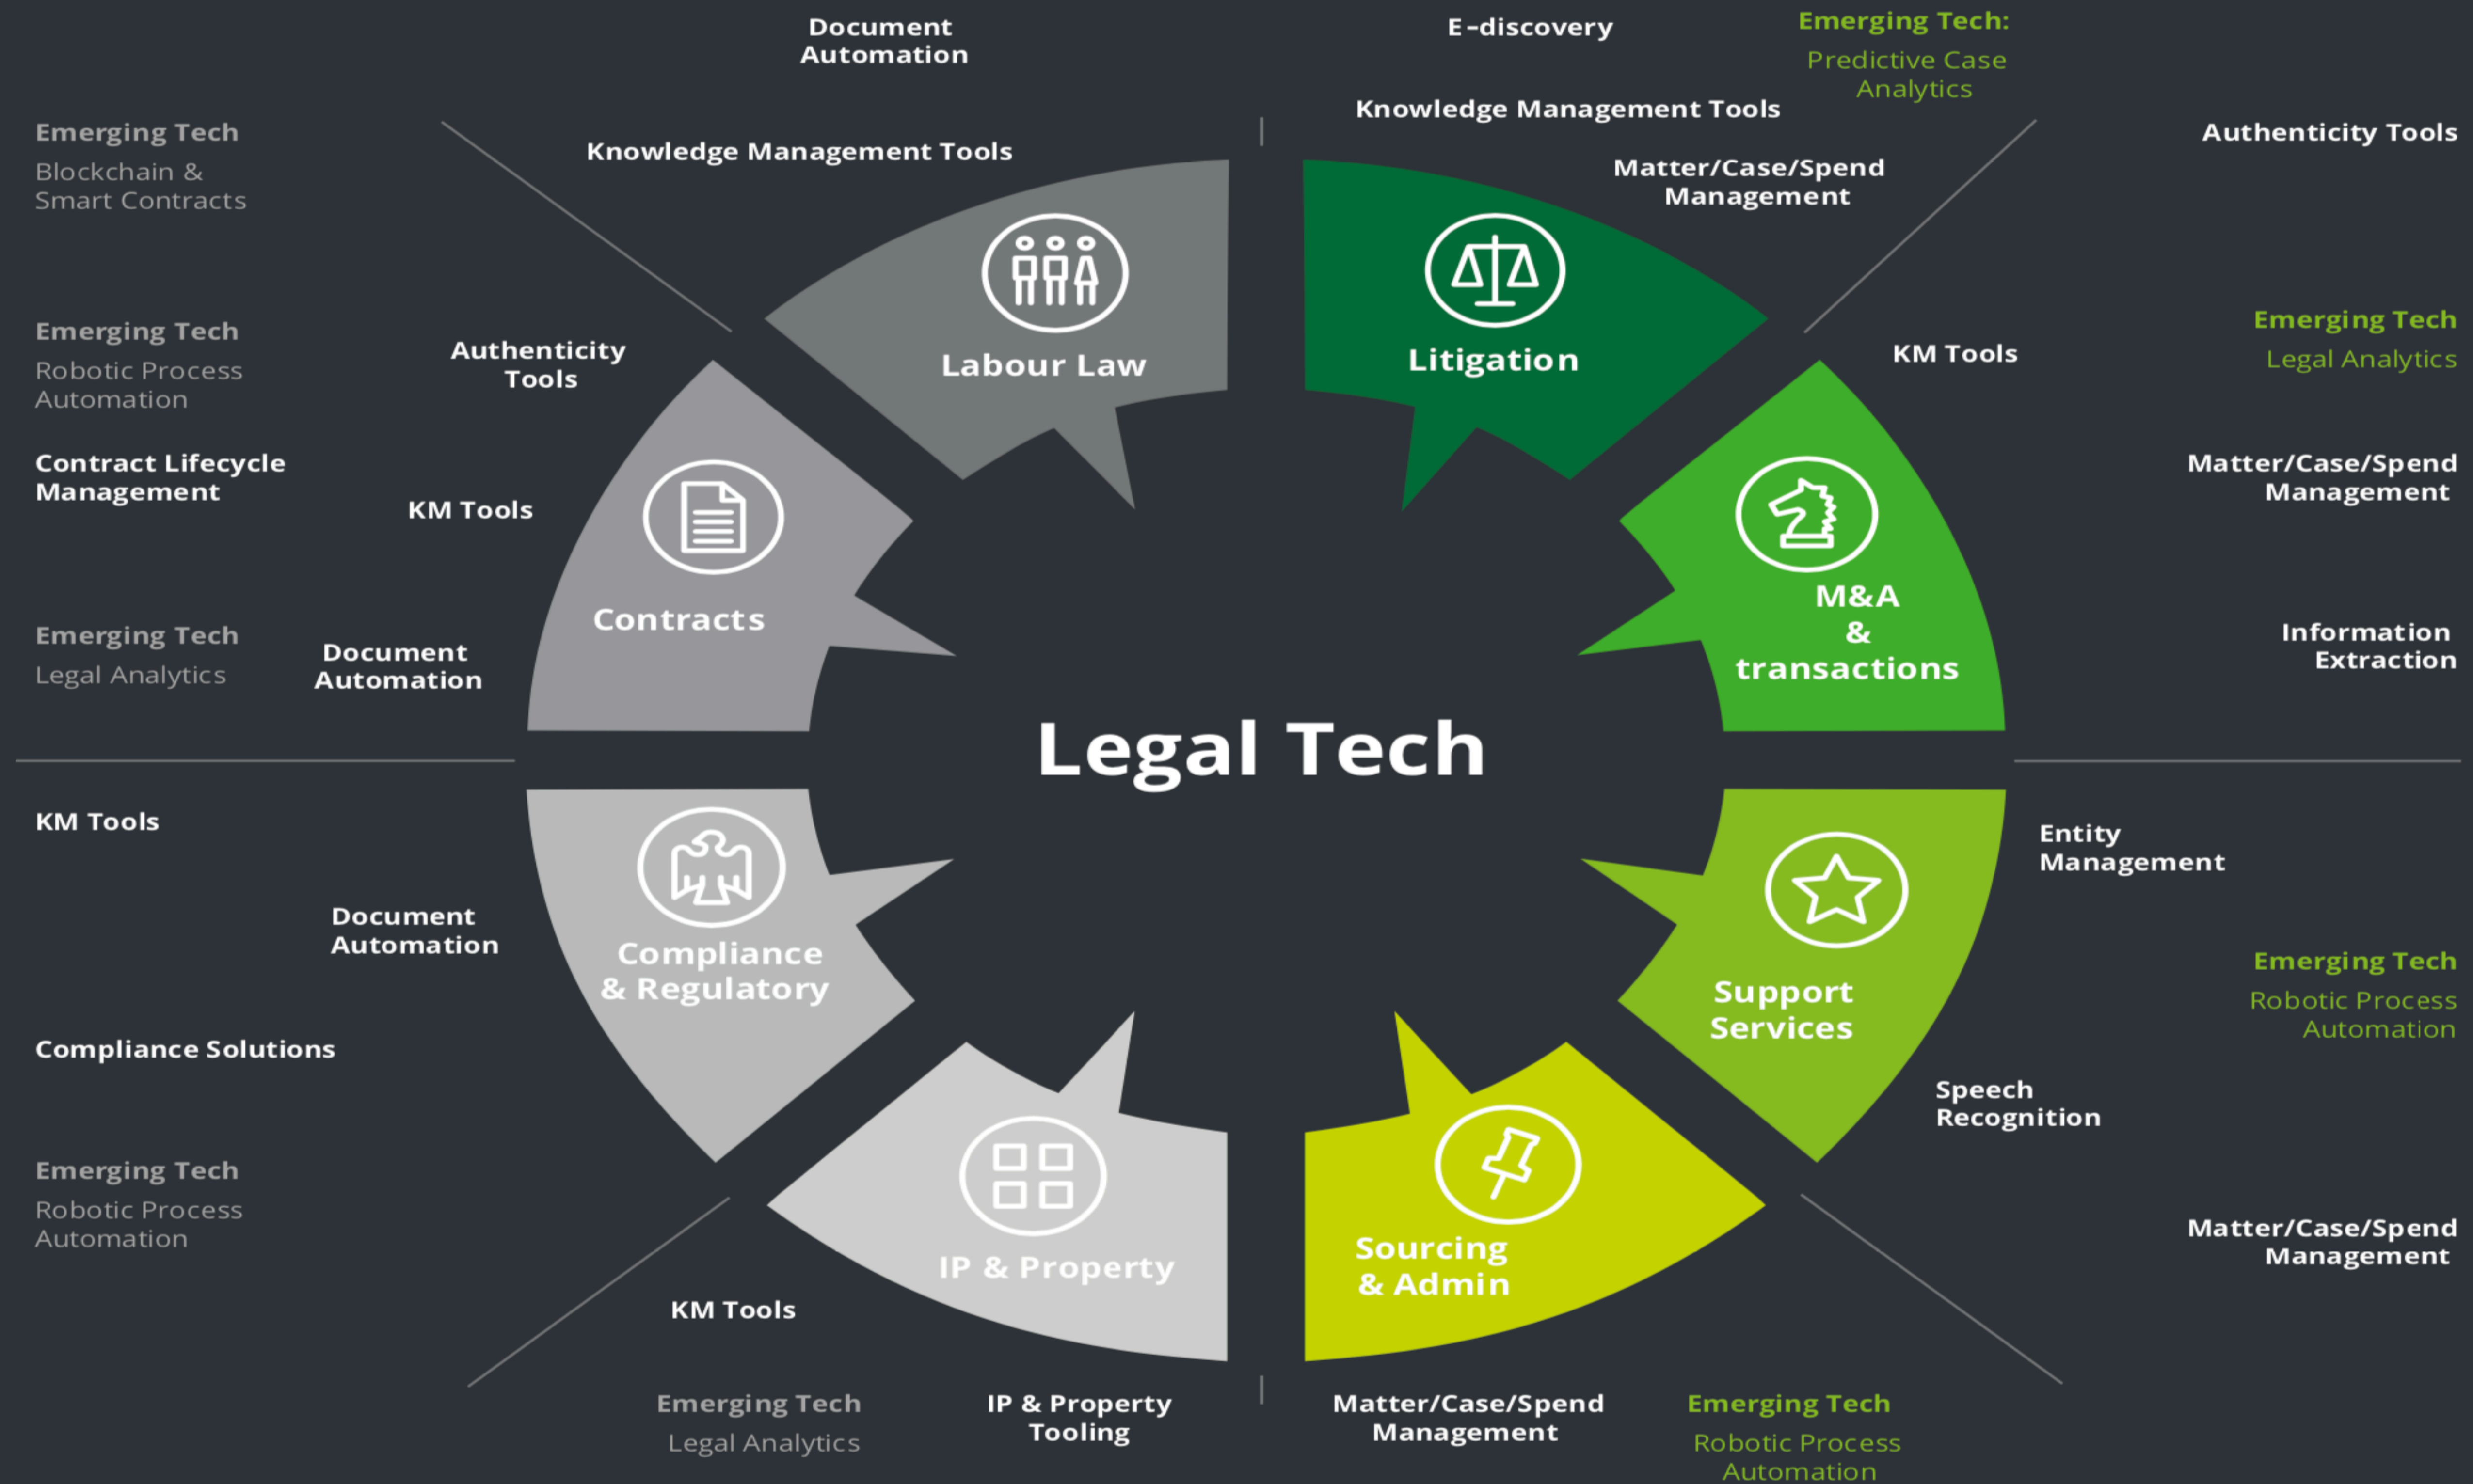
Document Automation

E-discovery

Emerging Tech:
Predictive Case Analytics

Emerging Tech
Blockchain & Smart Contracts

Knowledge Management Tools

Knowledge Management Tools

Authenticity Tools

Matter/Case/Spend Management

Labour Law

Litigation

Emerging Tech
Robotic Process Automation

Authenticity Tools

KM Tools

Emerging Tech
Legal Analytics

Contract Lifecycle Management

KM Tools

Matter/Case/Spend Management

Contracts

M&A & transactions

Emerging Tech
Legal Analytics

Document Automation

Information Extraction

Legal Tech

KM Tools

Entity Management

Document Automation

Compliance & Regulatory

Support Services

Emerging Tech
Robotic Process Automation

Compliance Solutions

Speech Recognition

Emerging Tech
Robotic Process Automation

IP & Property

Sourcing & Admin

Matter/Case/Spend Management

KM Tools

Emerging Tech
Legal Analytics

IP & Property Tooling

Matter/Case/Spend Management

Emerging Tech
Robotic Process Automation